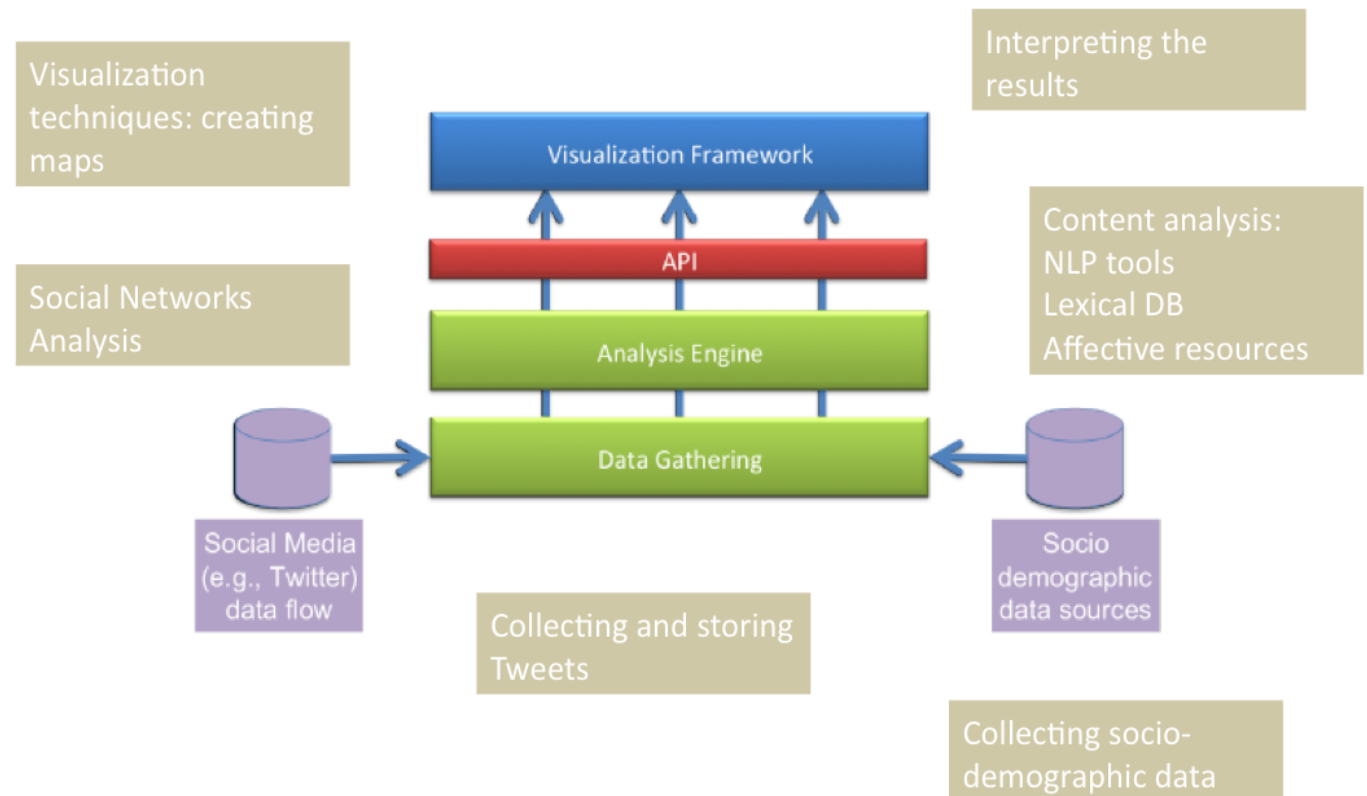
Visualization techniques: creating maps

Interpreting the results

Visualization Framework

API

Analysis Engine

Data Gathering

Content analysis:
NLP tools
Lexical DB
Affective resources

Social Networks Analysis

Social Media (e.g., Twitter) data flow

Socio demographic data sources

Collecting and storing Tweets

Collecting socio-demographic data